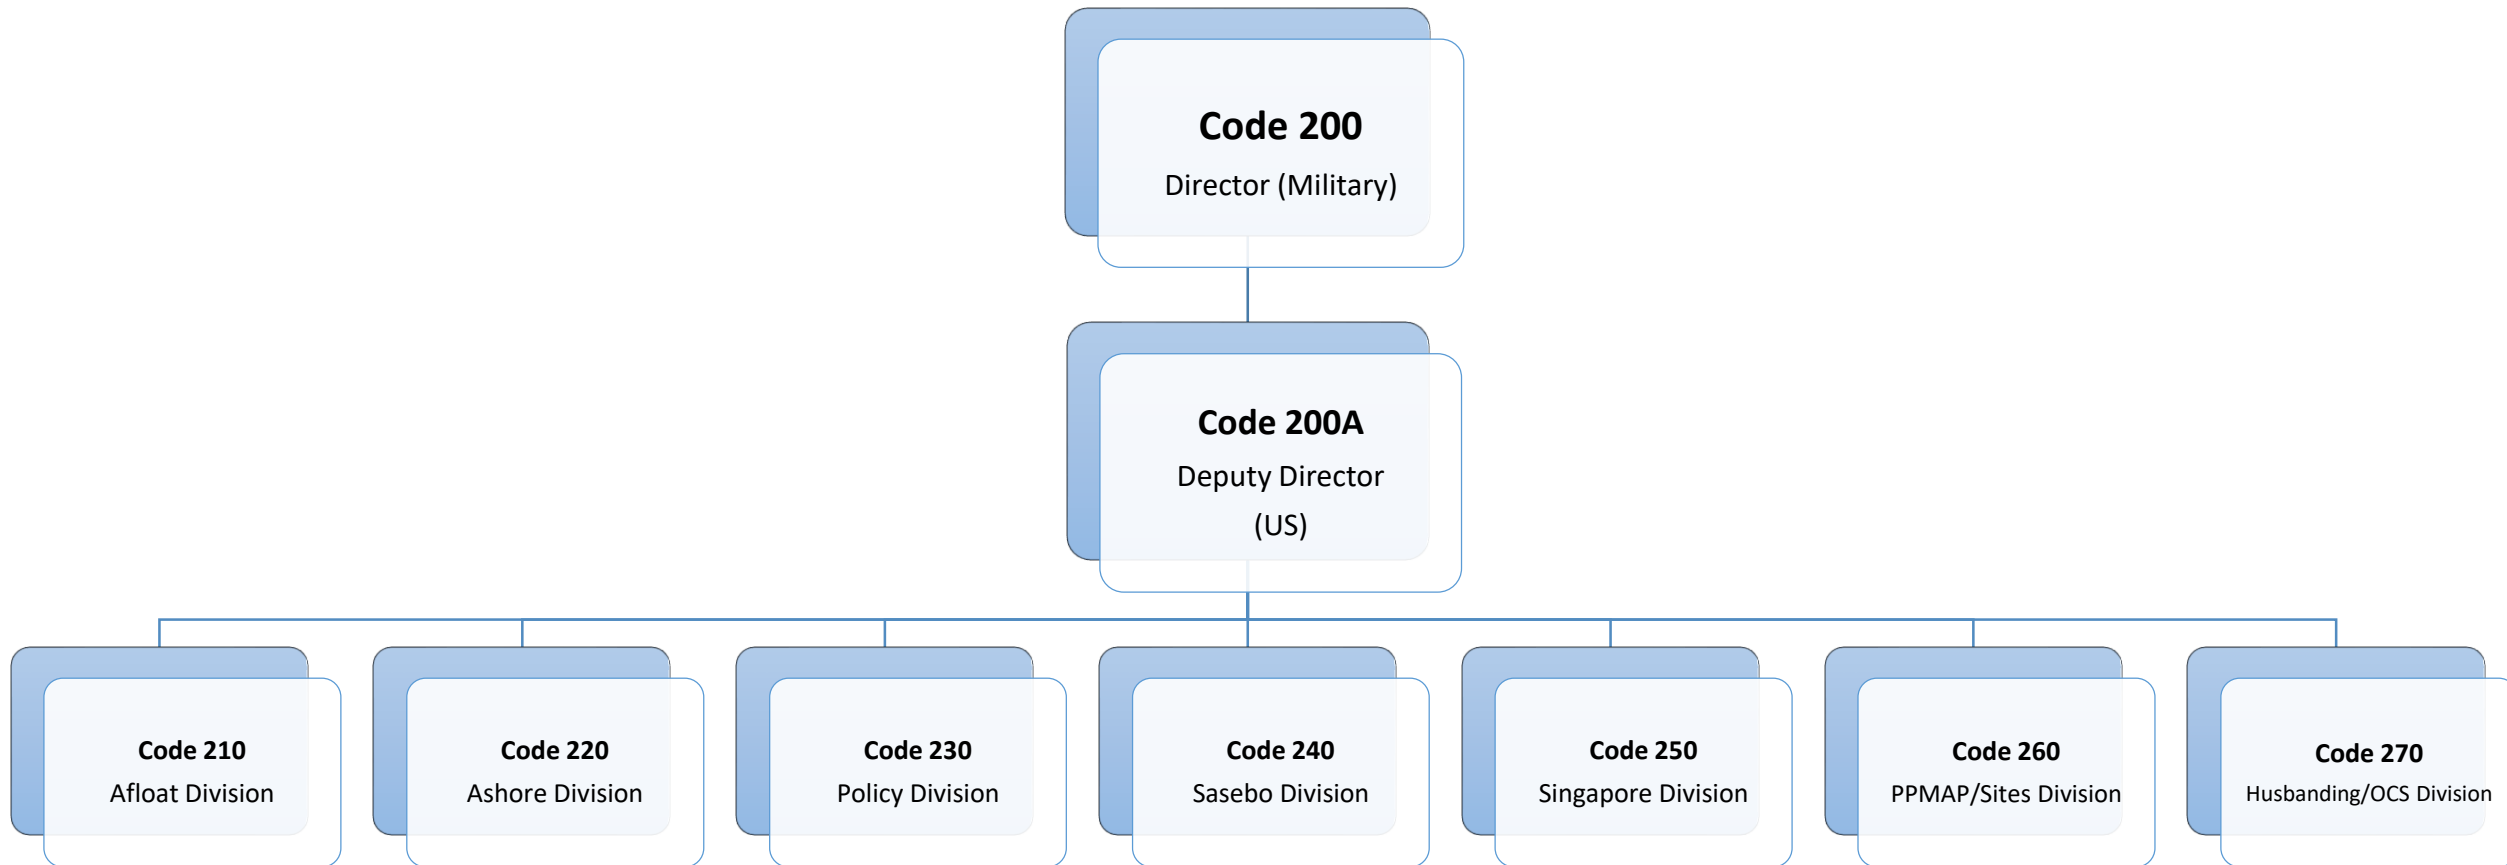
Code 200
Director (Military)

Code 200A
Deputy Director
(US)

Code 210
Afloat Division

Code 220
Ashore Division

Code 230
Policy Division

Code 240
Sasebo Division

Code 250
Singapore Division

Code 260
PPMAP/Sites Division

Code 270
Husbanding/OCS Division